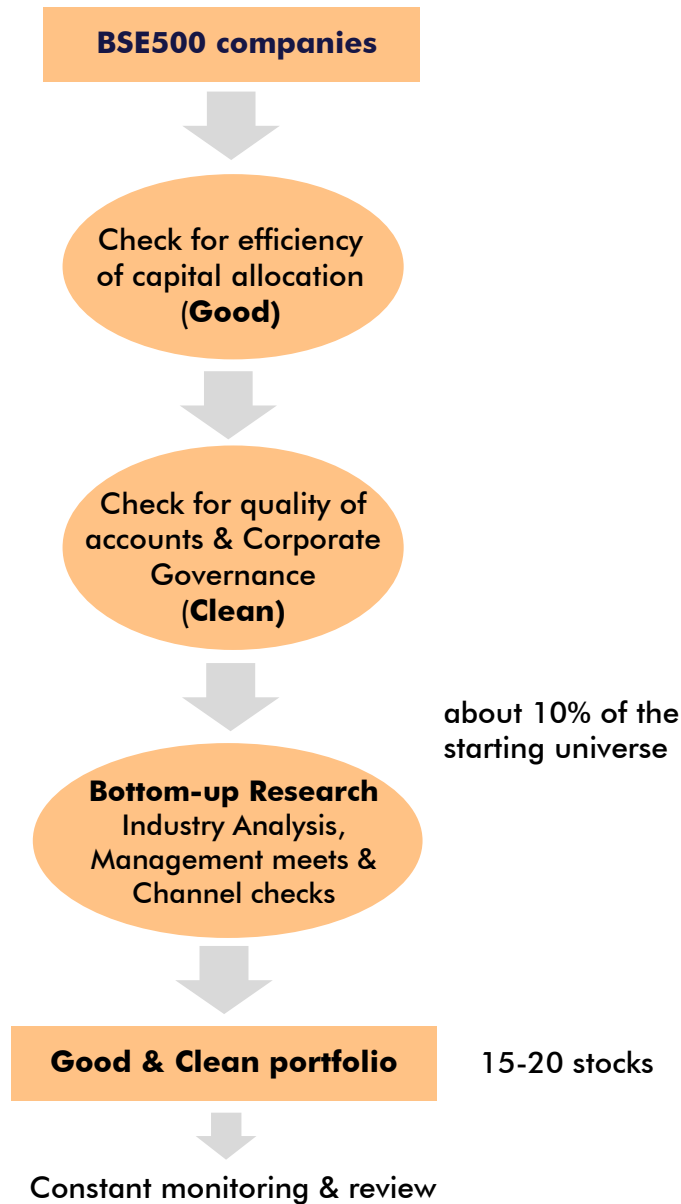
BSE500 companies

Check for efficiency of capital allocation (Good)

Check for quality of accounts & Corporate Governance (Clean)

about 10% of the starting universe

Bottom-up Research
Industry Analysis, Management meets & Channel checks

Good & Clean portfolio

15-20 stocks

Constant monitoring & review